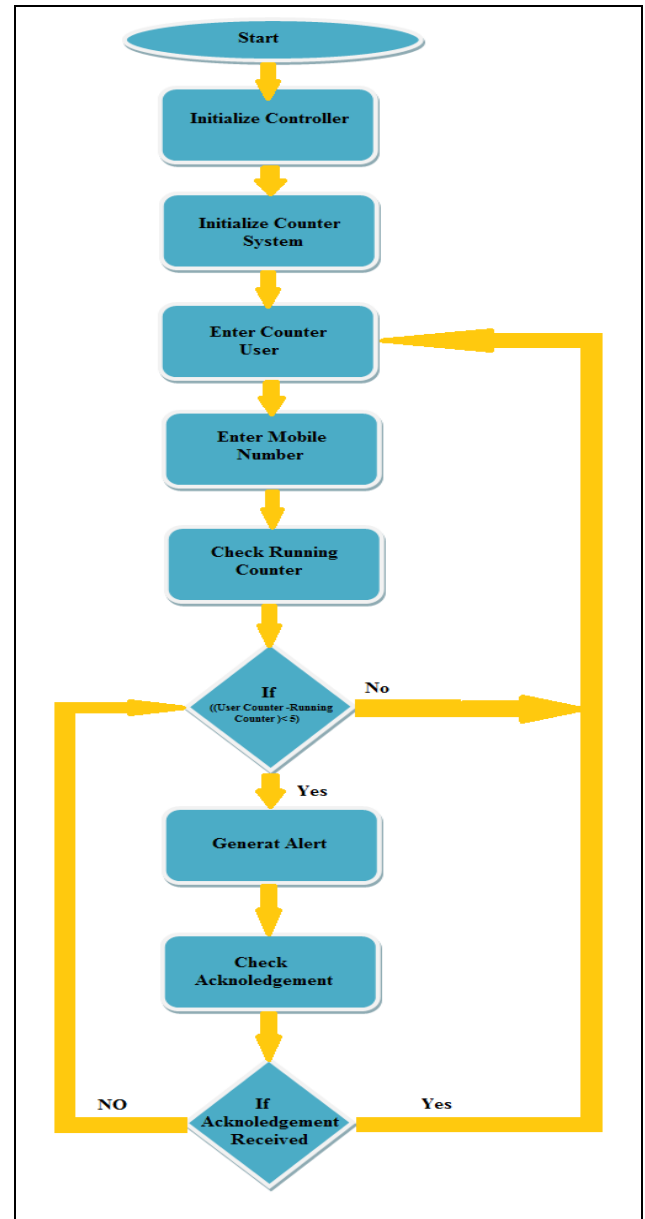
Start

Initialize Controller

Initialize Counter System

Enter Counter User

Enter Mobile Number

Check Running Counter

If ((User Counter -Running Counter )< 5)

No

Yes

Generat Alert

Check Acknoledgement

If Acknoledgement Received

NO

Yes